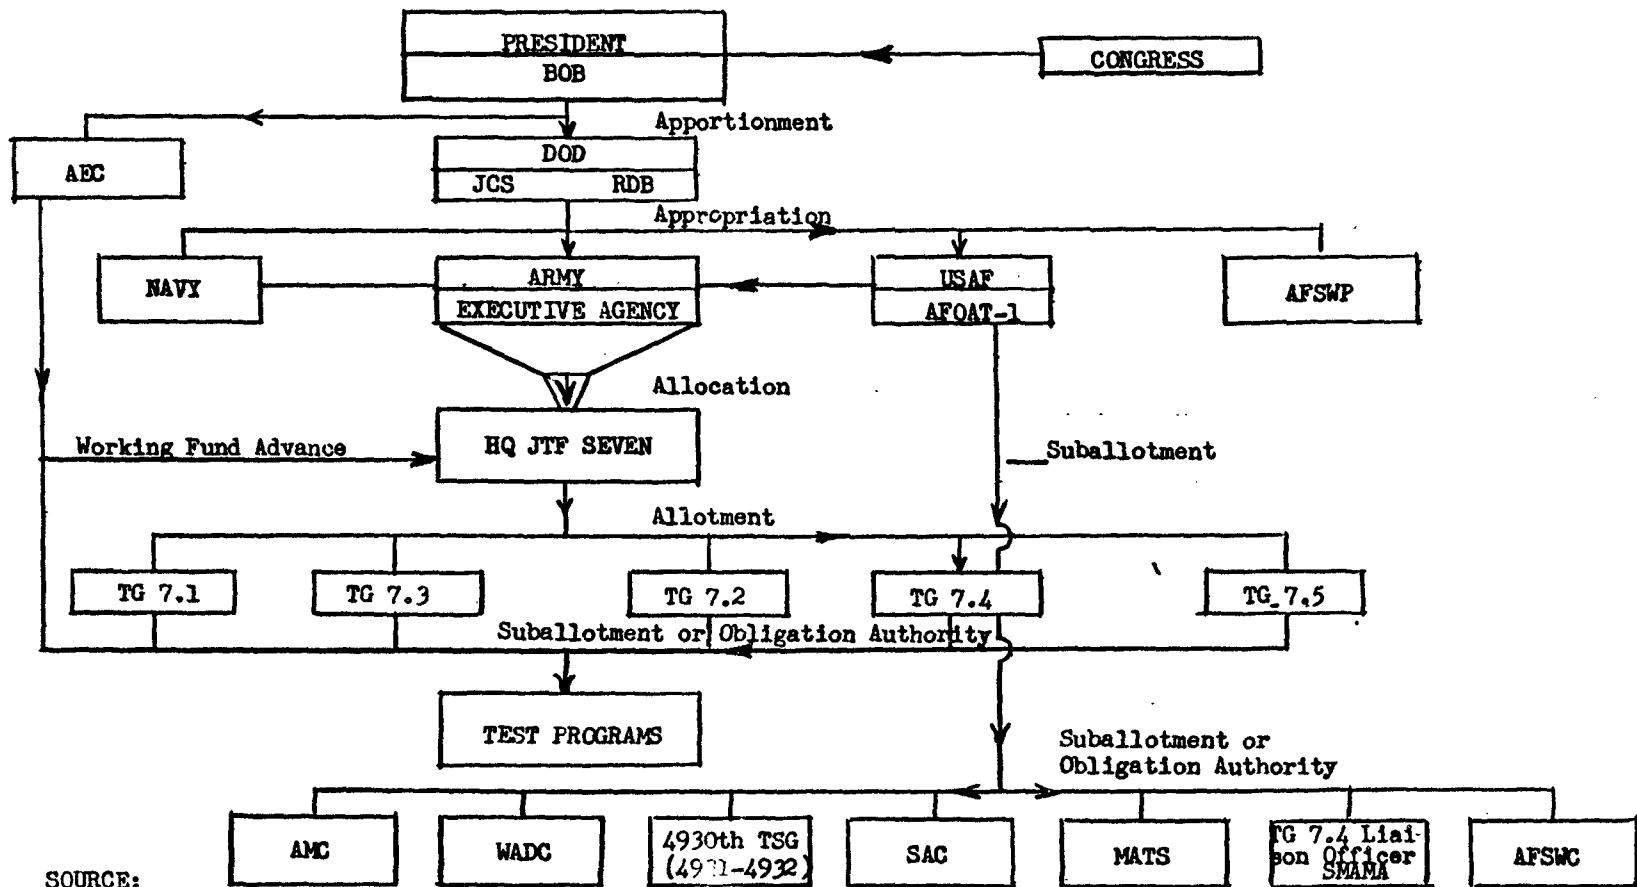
PRESIDENT
BOB

CONGRESS

Apportionment

AEC

DOD
JCS RDB

Appropriation

NAVY

ARMY
EXECUTIVE AGENCY

USAF
AFOAT-1

AFSWP

Allocation

Working Fund Advance

HQ JTF SEVEN

Suballotment

Allotment

TG 7.1

TG 7.3

TG 7.2

TG 7.4

TG 7.5

Suballotment or Obligation Authority

TEST PROGRAMS

Suballotment or Obligation Authority

AMC

WADC

4930th TSG (4931-4932)

SAC

MATS

TG 7.4 Liaison Officer SMAMA

AFSWC

SOURCE: